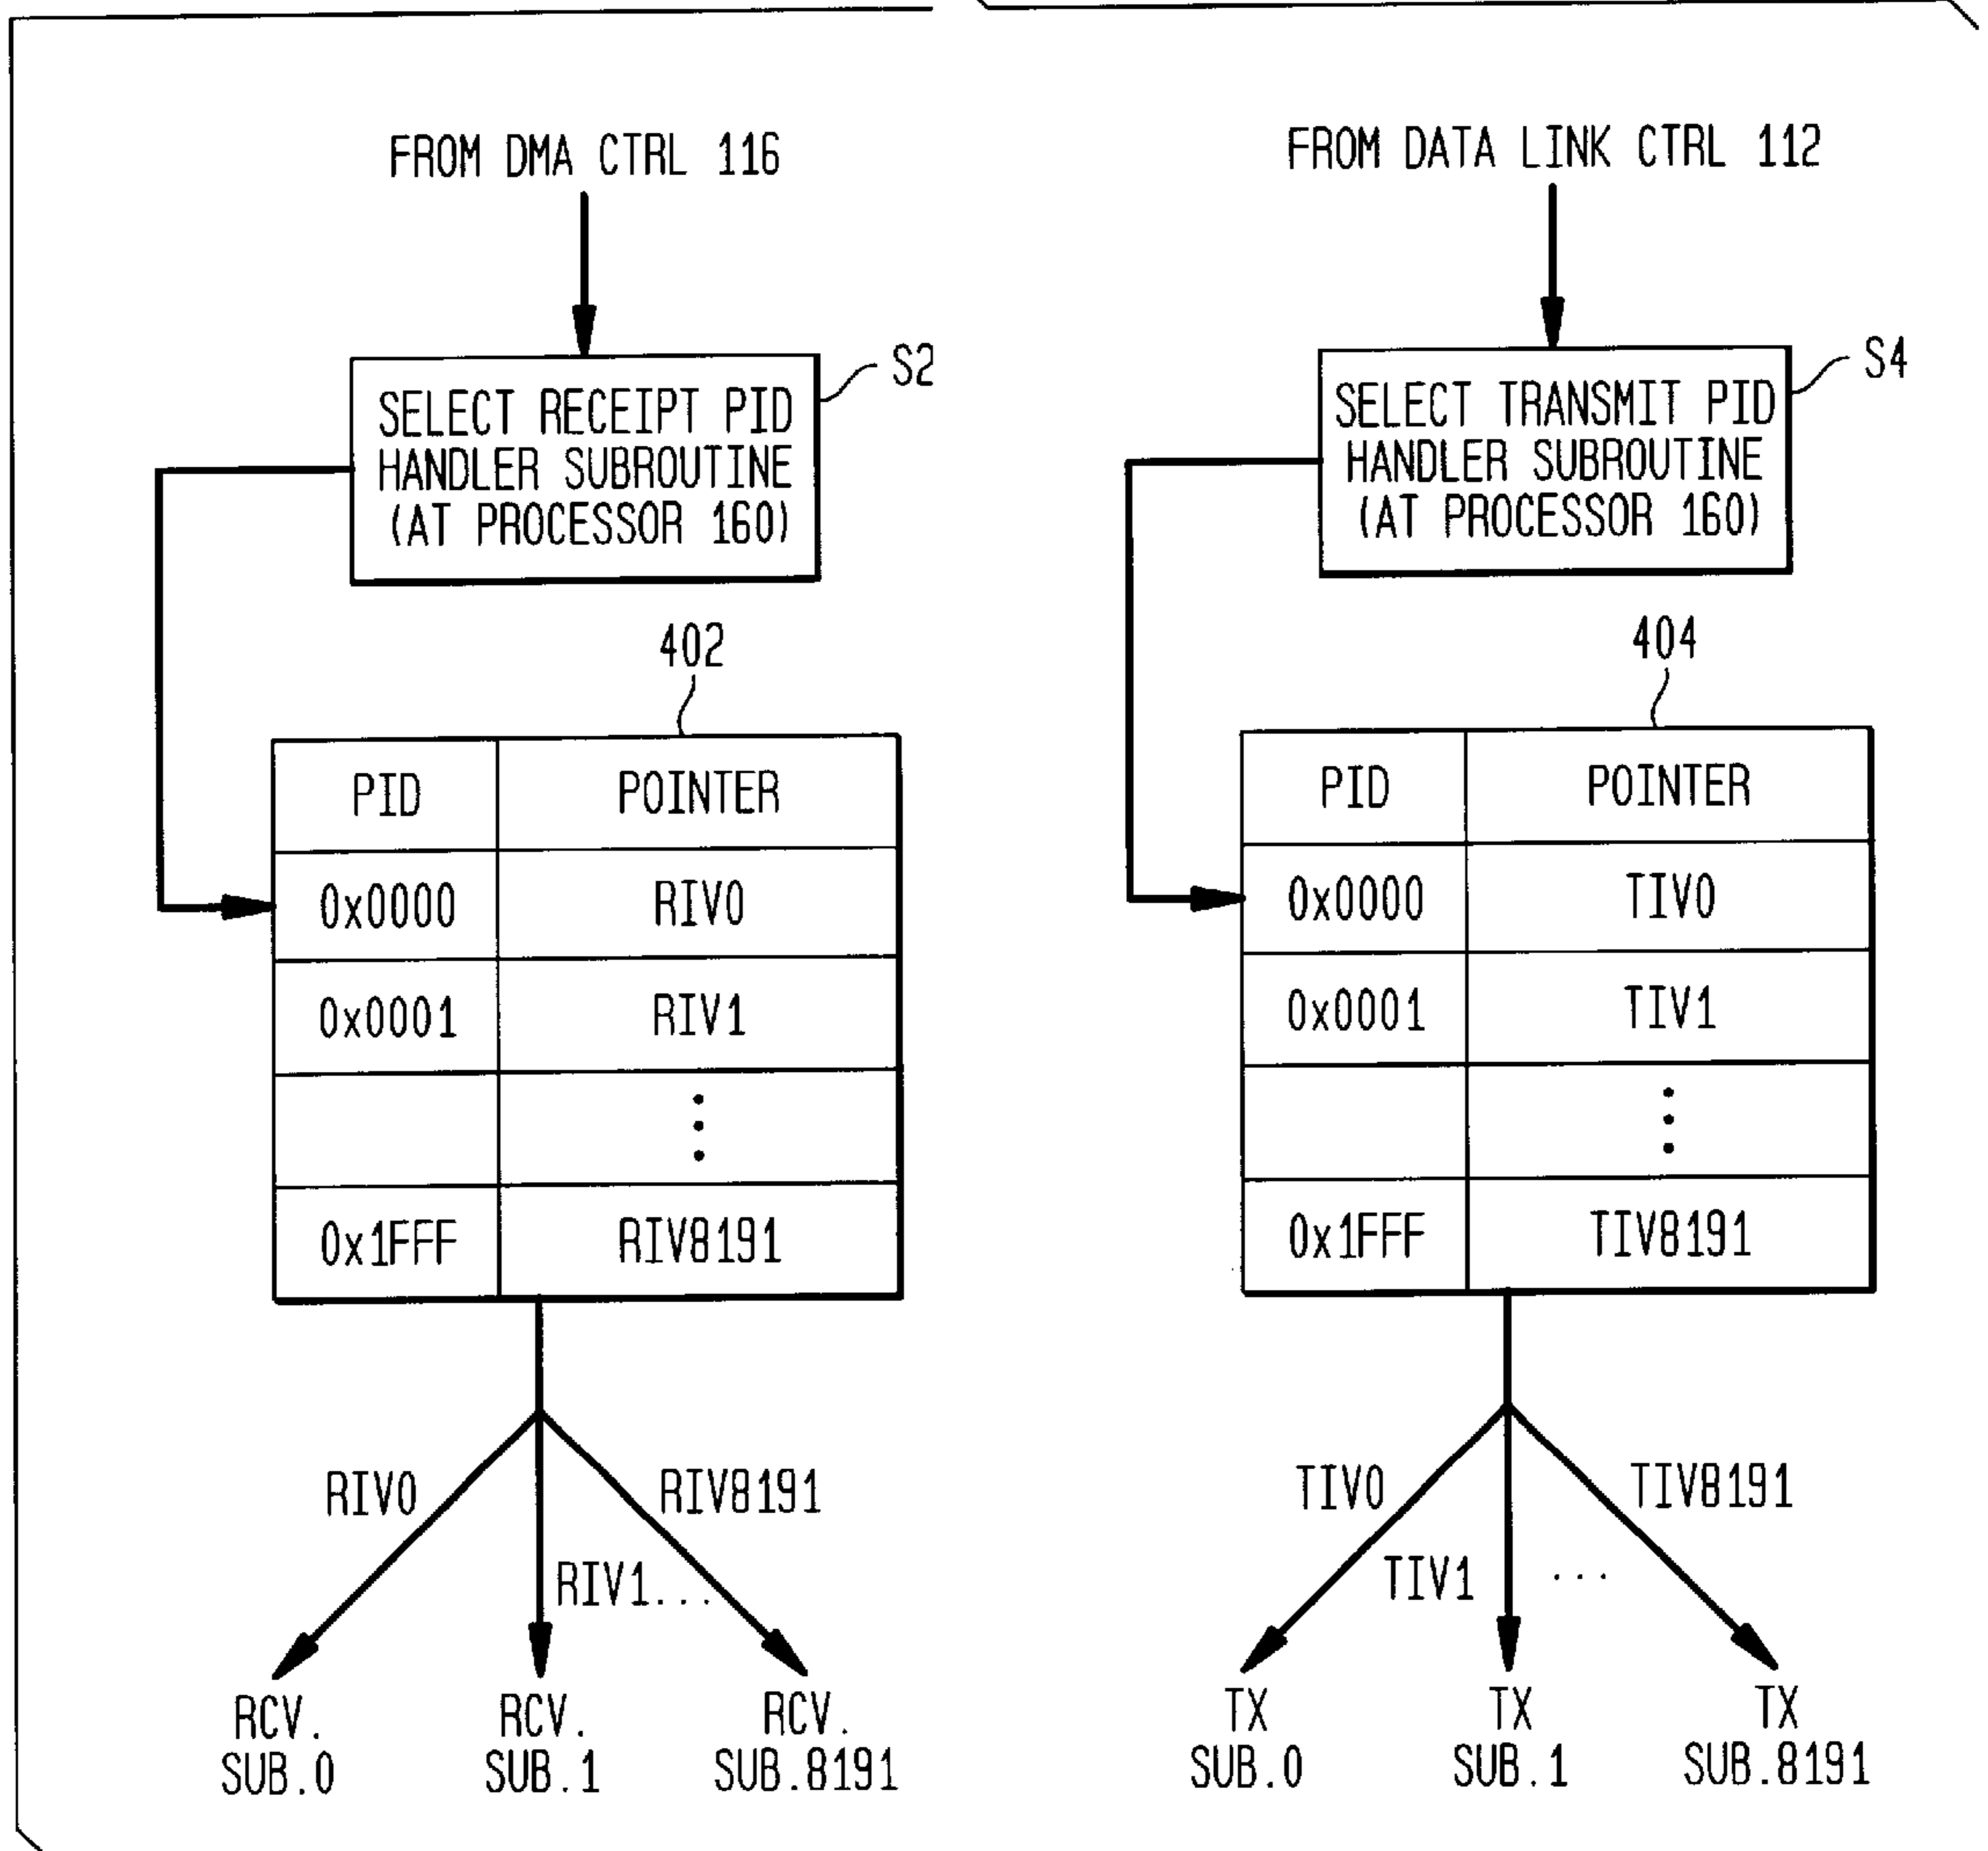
FROM DMA CTRL 116

SELECT RECEIPT PID HANDLER SUBROUTINE (AT PROCESSOR 160)

S2

402

| PID | POINTER |
|---|---|
| 0x0000 | RIV0 |
| 0x0001 | RIV1 |
| | ⋮ |
| 0x1FFF | RIV8191 |

RIV0

RIV1...

RIV8191

RCV. SUB.0

RCV. SUB.1

RCV. SUB.8191

FROM DATA LINK CTRL 112

SELECT TRANSMIT PID HANDLER SUBROUTINE (AT PROCESSOR 160)

S4

404

| PID | POINTER |
|---|---|
| 0x0000 | TIV0 |
| 0x0001 | TIV1 |
| | ⋮ |
| 0x1FFF | TIV8191 |

TIV0

TIV1

...

TIV8191

TX SUB.0

TX SUB.1

TX SUB.8191